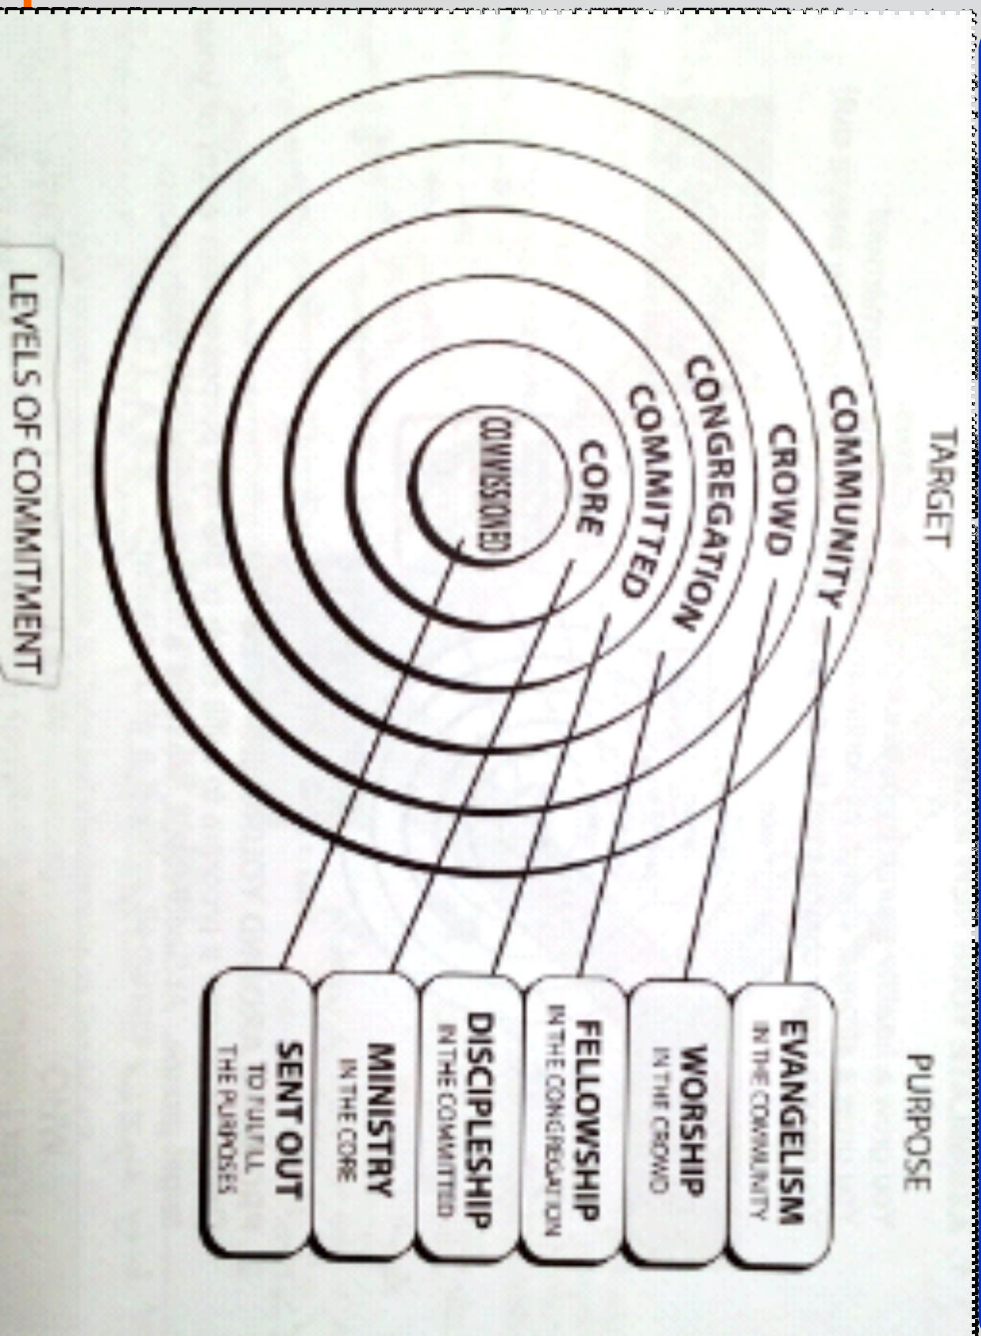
TARGET

COMMUNITY

CROWD

CONGREGATION

COMMITTED

CORE

COMMISSIONED

PURPOSE

EVANGELISM
IN THE COMMUNITY

WORSHIP
IN THE CROWD

FELLOWSHIP
IN THE CONGREGATION

DISCIPLESHIP
IN THE COMMITTED

MINISTRY
IN THE CORE

SENT OUT
TO FULFILL
THE PURPOSES

LEVELS OF COMMITMENT